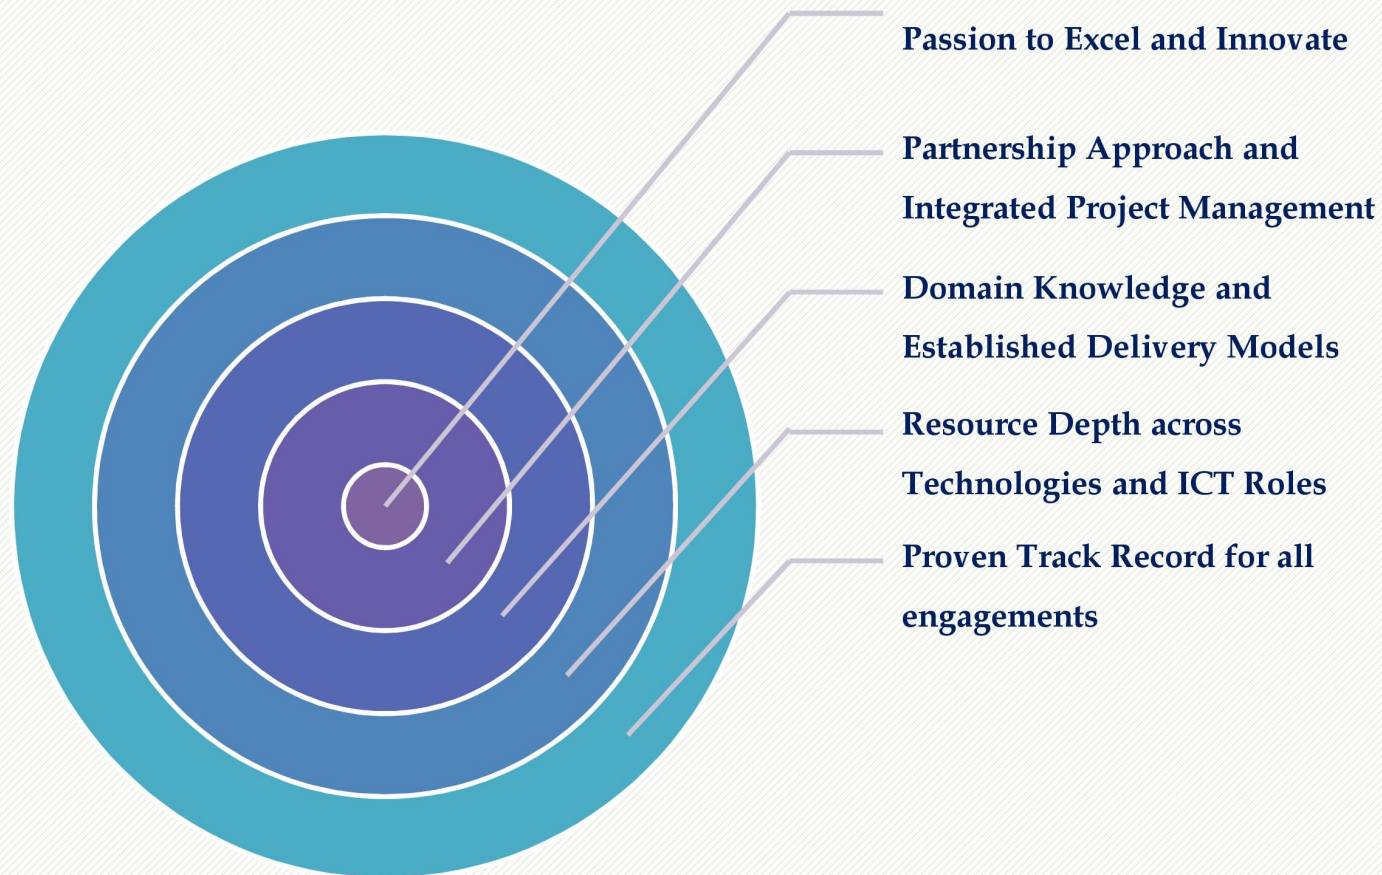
Passion to Excel and Innovate

Partnership Approach and Integrated Project Management

Domain Knowledge and Established Delivery Models

Resource Depth across Technologies and ICT Roles

Proven Track Record for all engagements